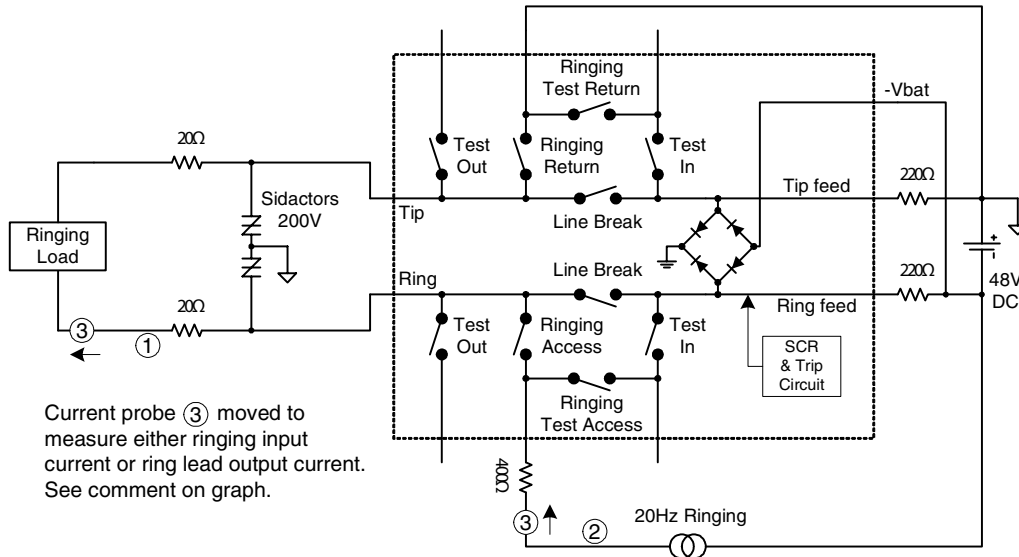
Ringing Test Return

-Vbat

20Ω

Test Out

Ringing Return

Test In

Sidactors 200V

Tip

Tip feed

220Ω

Line Break

Ringing Load

+

Line Break

220Ω

Ring

48V DC

Ring feed

③

①

20Ω

Test Out

Ringing Access

Test In

SCR & Trip Circuit

Ringing Test Access

Current probe ③ moved to measure either ringing input current or ring lead output current. See comment on graph.

400Ω

③

②

20Hz Ringing